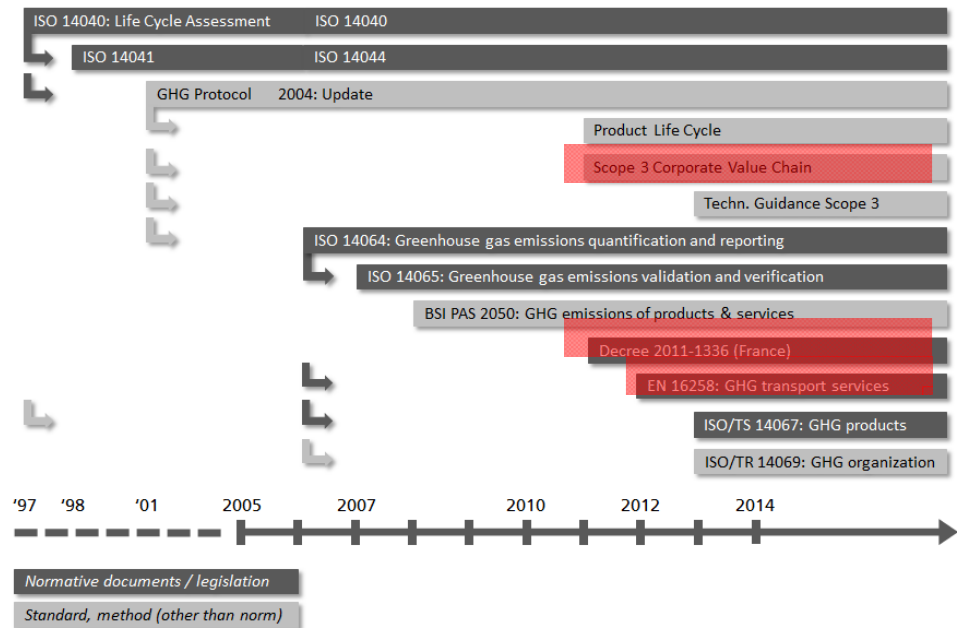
ISO 14040: Life Cycle Assessment ISO 14040

ISO 14041 ISO 14044

GHG Protocol 2004: Update

Product Life Cycle

Scope 3 Corporate Value Chain

Techn. Guidance Scope 3

ISO 14064: Greenhouse gas emissions quantification and reporting

ISO 14065: Greenhouse gas emissions validation and verification

BSI PAS 2050: GHG emissions of products & services

Decree 2011-1336 (France)

EN 16258: GHG transport services

ISO/TS 14067: GHG products

ISO/TR 14069: GHG organization

'97 '98 '01 2005 2007 2010 2012 2014

Normative documents / legislation

Standard, method (other than norm)